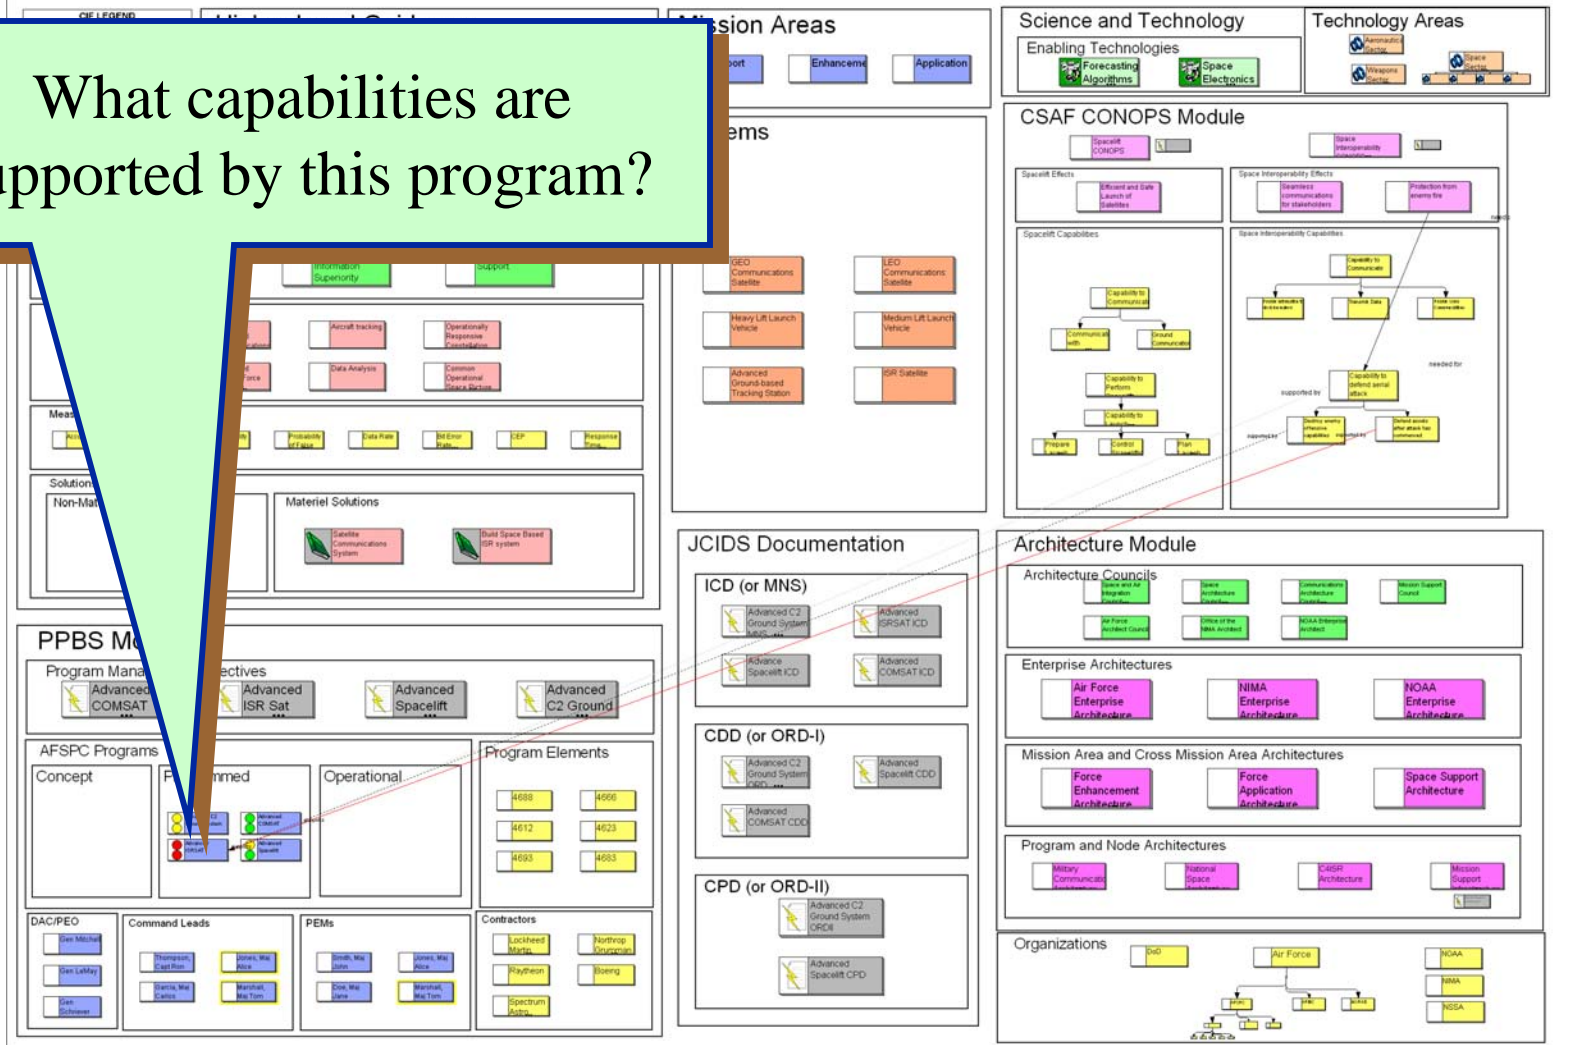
What capabilities are supported by this program?

CIF LEGEND

Mission Areas

Support

Enhancement

Application

Science and Technology

Enabling Technologies

Forecasting Algorithms

Space Electronics

Technology Areas

Aeronautics Sector

Space Sector

Weapons Sector

CSAF CONOPS Module

Spacelift CONOPS

Space Interoperability

Spacelift Effects

Efficient and Safe Launch of Satellites

Space Interoperability Effects

Seamless communications for stakeholders

Protection from enemy fire

Spacelift Capabilities

Space Interoperability Capabilities

Capability to Communicate

Capability to Perform

Capability to defend aerial attack

needed for

supported by

Systems

Information Superiority

Support

GEO Communications Satellite

LEO Communications Satellite

Heavy Lift Launch Vehicle

Medium Lift Launch Vehicle

Advanced Ground-based Tracking Station

ISR Satellite

Aircraft tracking

Operationally Responsive Constellation

Data Analysis

Common Operational Space Picture

Measures

Probability of False

Data Rate

Bit Error Rate

CEP

Response Time

Solutions

Non-Materiel

Materiel Solutions

Satellite Communications System

Build Space Based ISR system

JCIDS Documentation

ICD (or MNS)

Advanced C2 Ground System MNS

Advanced ISRSAT ICD

Advance Spacelift ICD

Advanced COMSAT ICD

CDD (or ORD-I)

Advanced C2 Ground System ORD

Advanced Spacelift CDD

Advanced COMSAT CDD

CPD (or ORD-II)

Advanced C2 Ground System ORDII

Advanced Spacelift CPD

Architecture Module

Architecture Councils

Enterprise Architectures

Air Force Enterprise Architecture

NIMA Enterprise Architecture

NOAA Enterprise Architecture

Mission Area and Cross Mission Area Architectures

Force Enhancement Architecture

Force Application Architecture

Space Support Architecture

Program and Node Architectures

C4ISR Architecture

Organizations

DoD

Air Force

NOAA

NIMA

NSSA

PPBS Module

Program Management Directives

Advanced COMSAT

Advanced ISR Sat

Advanced Spacelift

Advanced C2 Ground

AFSPC Programs

Concept

Programmed

Operational

Program Elements

4688

4666

4612

4623

4693

4683

DAC/PEO

Command Leads

PEMs

Contractors

Lockheed Martin

Northrop Grumman

Raytheon

Boeing

Spectrum Astro